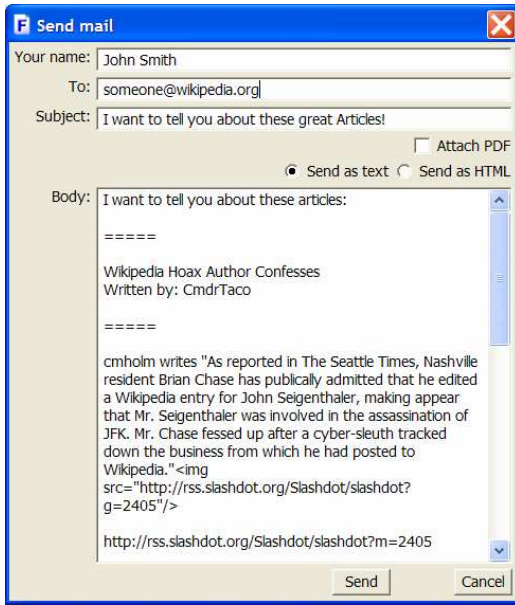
F Send mail

Your name: John Smith

To: someone@wikipedia.org

Subject: I want to tell you about these great Articles!

Attach PDF

Send as text Send as HTML

Body: I want to tell you about these articles:

=====

Wikipedia Hoax Author Confesses
Written by: CmdrTaco

=====

cmholm writes "As reported in The Seattle Times, Nashville resident Brian Chase has publically admitted that he edited a Wikipedia entry for John Seigenthaler, making appear that Mr. Seigenthaler was involved in the assassination of JFK. Mr. Chase fessed up after a cyber-sleuth tracked down the business from which he had posted to Wikipedia."<img src="http://rss.slashdot.org/Slashdot/slashdot?g=2405"/>

http://rss.slashdot.org/Slashdot/slashdot?m=2405

Send Cancel